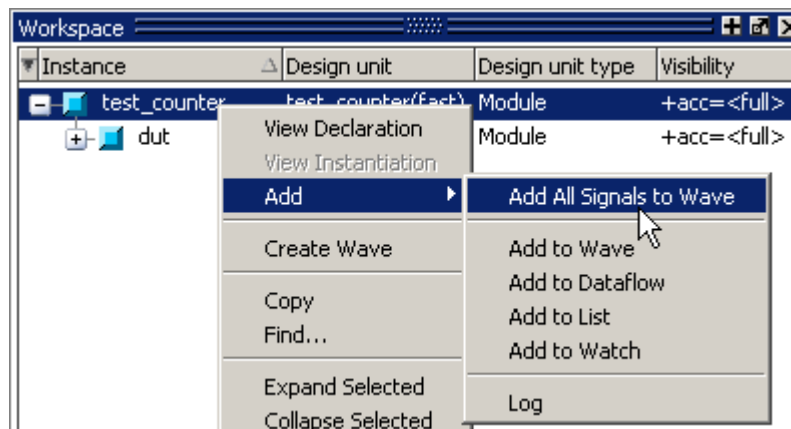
Workspace

| Instance | Design unit | Design unit type | Visibility |
|---|---|---|---|
| test_counter | test_counter(fast) | Module | +acc=<full> |
| dut | | Module | +acc=<full> |

View Declaration
View Instantiation
Add
Create Wave
Copy
Find...
Expand Selected
Collapse Selected

Add All Signals to Wave
Add to Wave
Add to Dataflow
Add to List
Add to Watch
Log